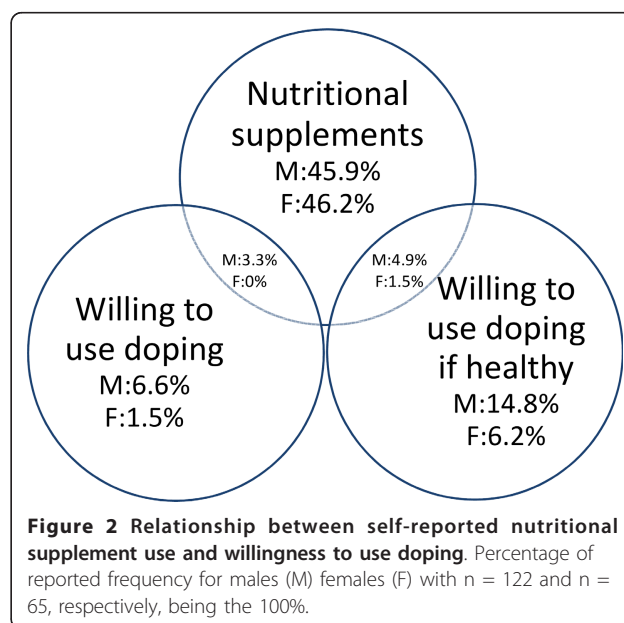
Nutritional supplements
M:45.9%
F:46.2%

M:3.3%
F:0%

M:4.9%
F:1.5%

Willing to use doping
M:6.6%
F:1.5%

Willing to use doping if healthy
M:14.8%
F:6.2%

**Figure 2 Relationship between self-reported nutritional supplement use and willingness to use doping**. Percentage of reported frequency for males (M) females (F) with n = 122 and n = 65, respectively, being the 100%.